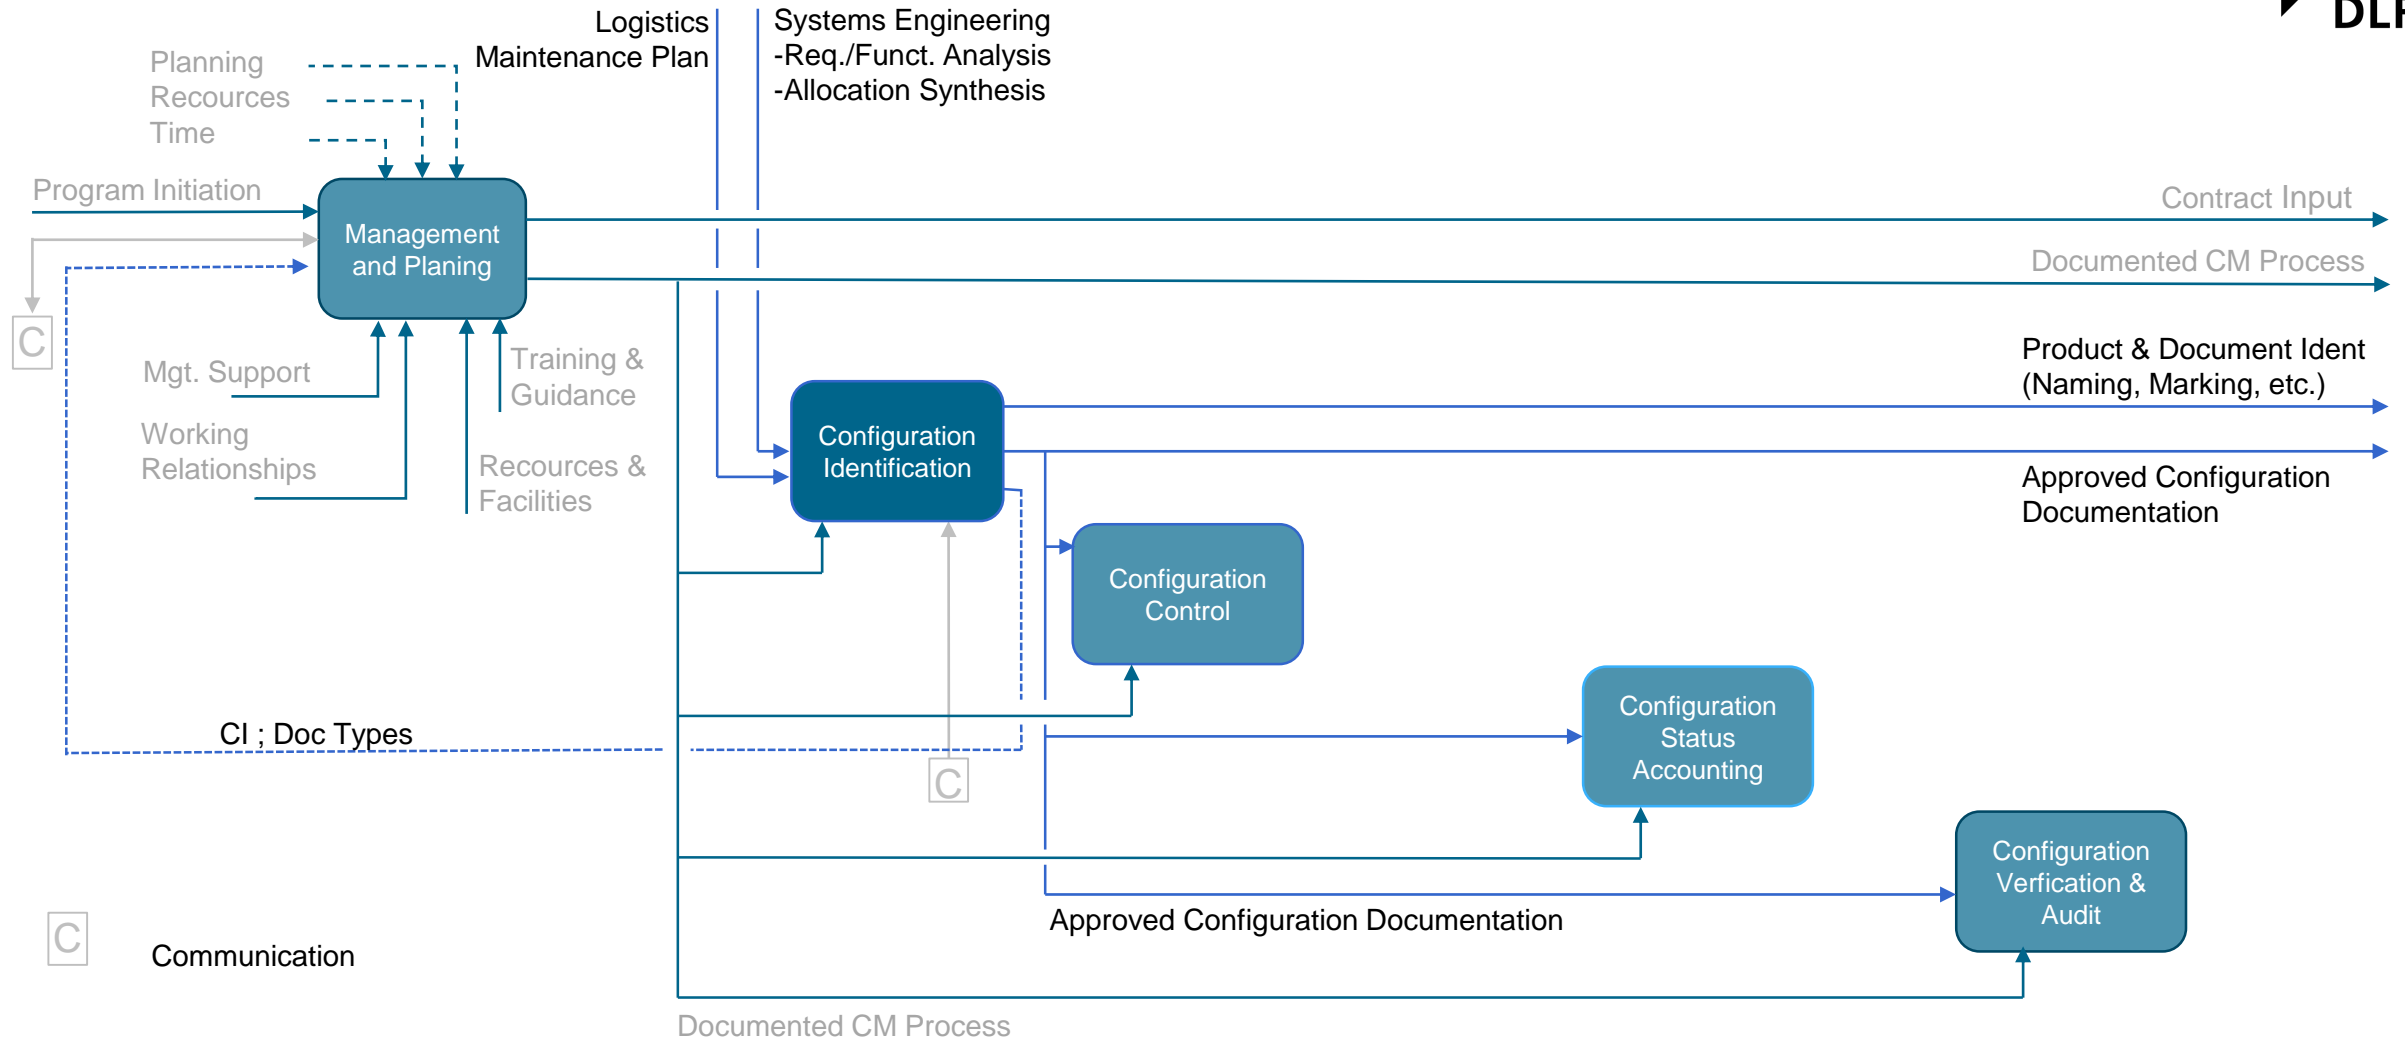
Logistics
Maintenance Plan

Systems Engineering
-Req./Funct. Analysis
-Allocation Synthesis

DLR

Planning
Recources
Time

Program Initiation

Management and Planing

Contract Input

Documented CM Process

C

Mgt. Support

Training & Guidance

Working Relationships

Recources & Facilities

Product & Document Ident (Naming, Marking, etc.)

Configuration Identification

Approved Configuration Documentation

Configuration Control

Configuration Status Accounting

CI ; Doc Types

C

Configuration Verfication & Audit

Approved Configuration Documentation

C

Communication

Documented CM Process